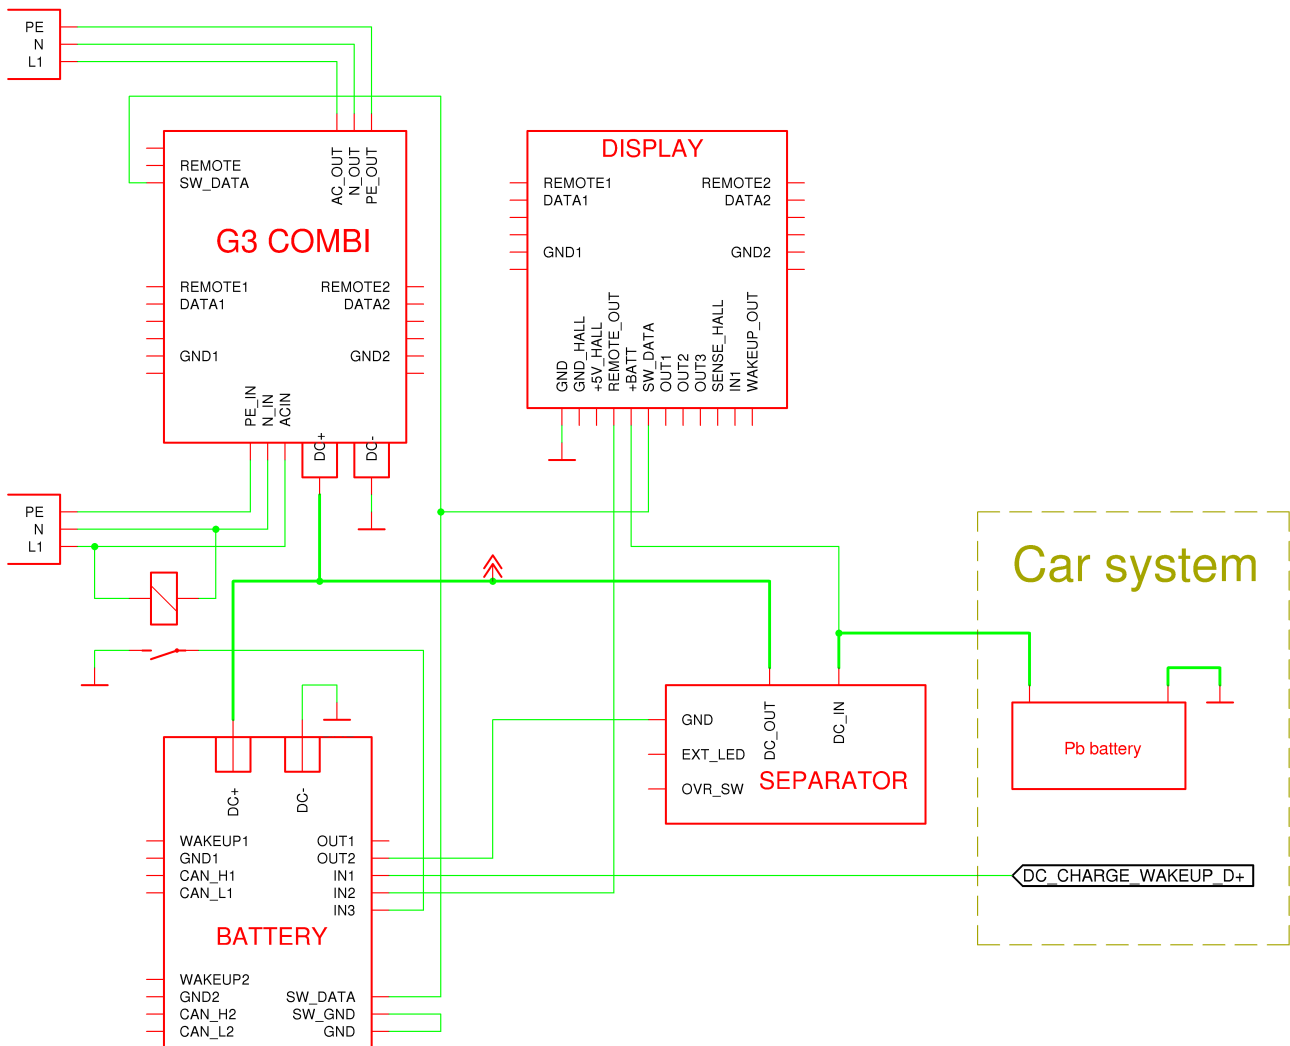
PE
N
L1

REMOTE
SW_DATA
AC_OUT
N_OUT
PE_OUT

G3 COMBI

REMOTE1
DATA1
REMOTE2
DATA2
GND1
GND2
PE_IN
N_IN
ACIN
DC+
DC-

DISPLAY

REMOTE1
DATA1
REMOTE2
DATA2
GND1
GND2
GND
GND_HALL
+5V_HALL
REMOTE_OUT
+BATT
SW_DATA
OUT1
OUT2
OUT3
SENSE_HALL
IN1
WAKEUP_OUT

PE
N
L1

Car system

GND
EXT_LED
OVR_SW
DC_OUT
DC_IN
SEPARATOR

Pb battery

DC+
DC-
WAKEUP1
GND1
CAN_H1
CAN_L1
OUT1
OUT2
IN1
IN2
IN3

BATTERY

WAKEUP2
GND2
CAN_H2
CAN_L2
SW_DATA
SW_GND
GND

DC_CHARGE_WAKEUP_D+